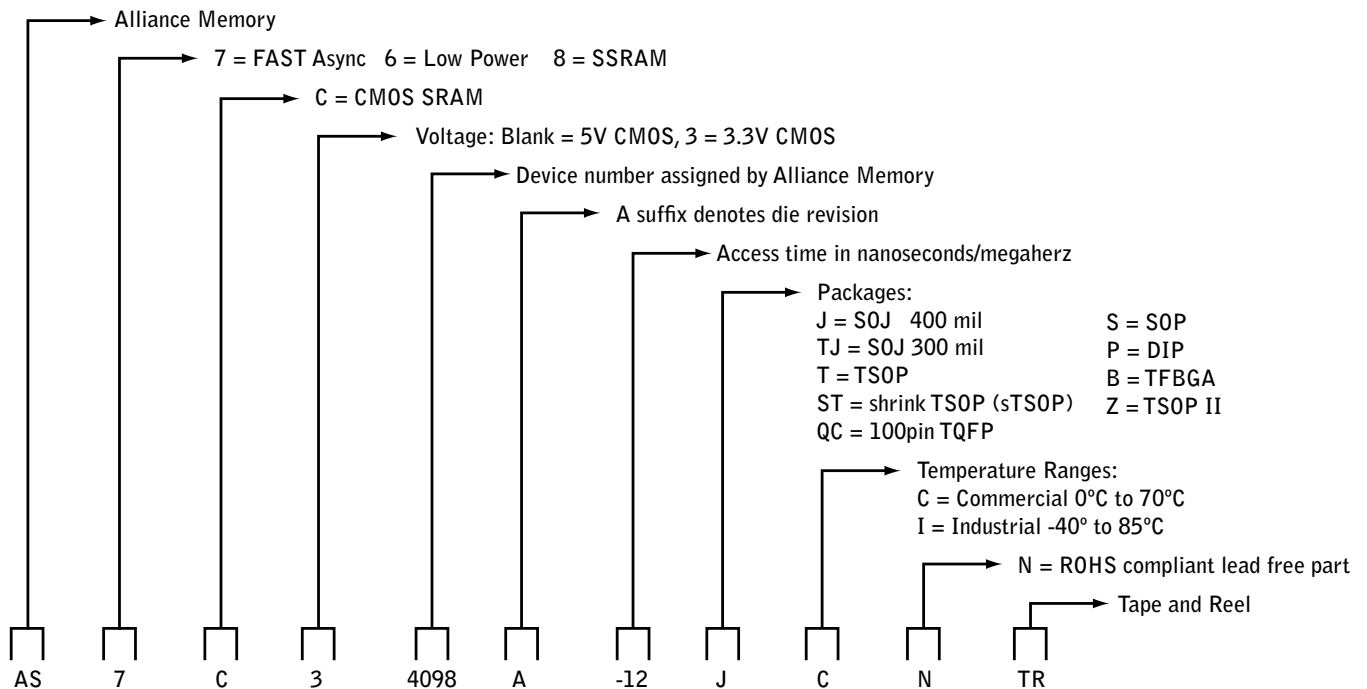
Alliance Memory

7 = FAST Async 6 = Low Power 8 = SSRAM

C = CMOS SRAM

Voltage: Blank = 5V CMOS, 3 = 3.3V CMOS

Device number assigned by Alliance Memory

A suffix denotes die revision

Access time in nanoseconds/megaherz

Packages:
J = SOJ 400 mil
TJ = SOJ 300 mil
T = TSOP
ST = shrink TSOP (sTSOP)
QC = 100pin TQFP

S = SOP
P = DIP
B = TFBGA
Z = TSOP II

Temperature Ranges:
C = Commercial 0°C to 70°C
I = Industrial -40° to 85°C

N = ROHS compliant lead free part

Tape and Reel

AS 7 C 3 4098 A -12 J C N TR